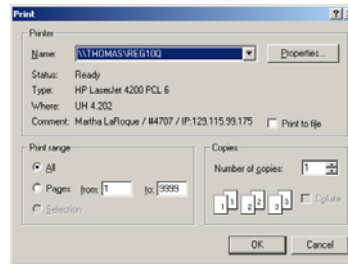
Print

?

Printer

Name: \\THOMAS\REG10Q

Properties...

Status: Ready

Type: HP LaserJet 4200 PCL 6

Where: UH 4.202

Comment: Martha LaRoque / #4707 / IP:129.115.99.175

Print to file

Print range

All

Pages from: 1 to: 9999

Selection

Copies

Number of copies: 1

1 1 2 2 3 3

Collate

OK

Cancel